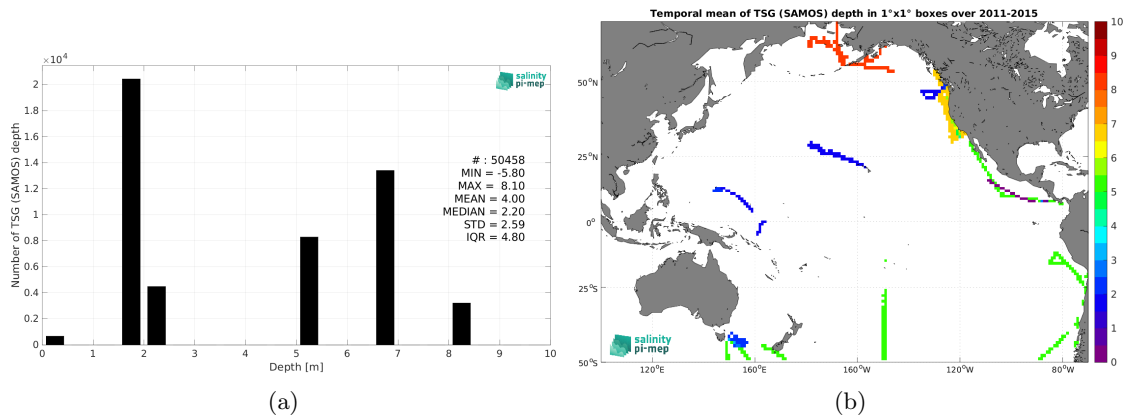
$\times 10^4$

salinity pi-mep

Number of TSG (SAMOS) depth

2
1.8
1.6
1.4
1.2
1
0.8
0.6
0.4
0.2
0

# : 50458
MIN = -5.80
MAX = 8.10
MEAN = 4.00
MEDIAN = 2.20
STD = 2.59
IQR = 4.80

0 1 2 3 4 5 6 7 8 9 10
Depth [m]

(a)

Temporal mean of TSG (SAMOS) depth in 1°x1° boxes over 2011-2015

50°N
25°N
0°
25°S
50°S

120°E 160°E 160°W 120°W 80°W

salinity pi-mep

10
9
8
7
6
5
4
3
2
1
0

(b)